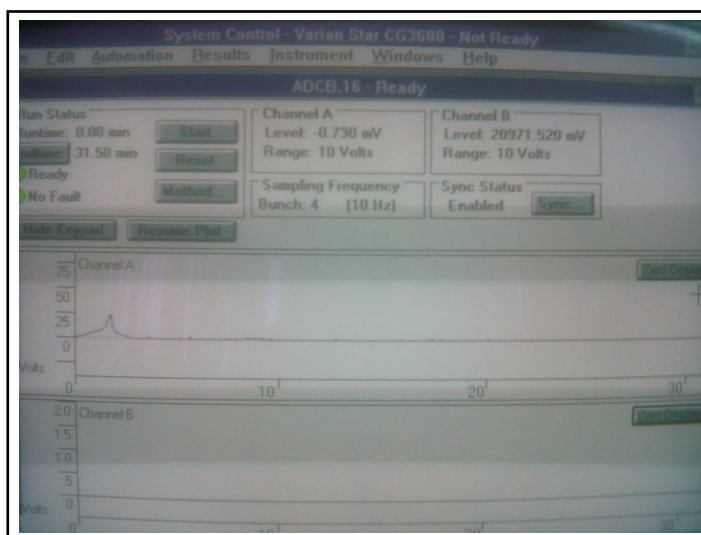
System Control - Varian Star CG3600 - Not Ready

e Edit Automation Results Instrument Windows Help

ADCB.16 - Ready

Run Status
Runtime: 0.00 min
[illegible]time 31.50 min
Ready
No Fault

Start
Reset
Method

Channel A
Level: -0.730 mV
Range: 10 Volts

Channel B
Level: 20971.520 mV
Range: 10 Volts

Sampling Frequency
Bunch: 4 (10 Hz)

Sync Status
Enabled
Sync...

Hide Keypad
Resume Plot

.75 Channel A
.50
.25
0
Volts
0
10
20
30

Zero Display

2.0 Channel B
1.5
1.0
.5
Volts 0
0
10
30

Zero Display